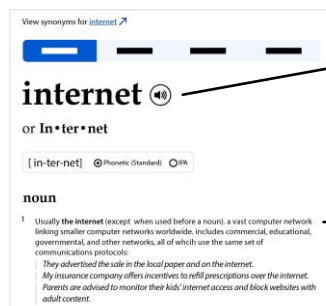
View synonyms for internet ↗

internet

or In•ter•net

[ in-ter-net ] Phonetic (Standard) IPA

noun

1 Usually the internet (except when used before a noun). a vast computer network linking smaller computer networks worldwide. includes commercial, educational, governmental, and other networks, all of which use the same set of communications protocols:

They advertised the sale in the local paper and on the internet.

My insurance company offers incentives to refill prescriptions over the internet.

Parents are advised to monitor their kids' internet access and block websites with adult content.